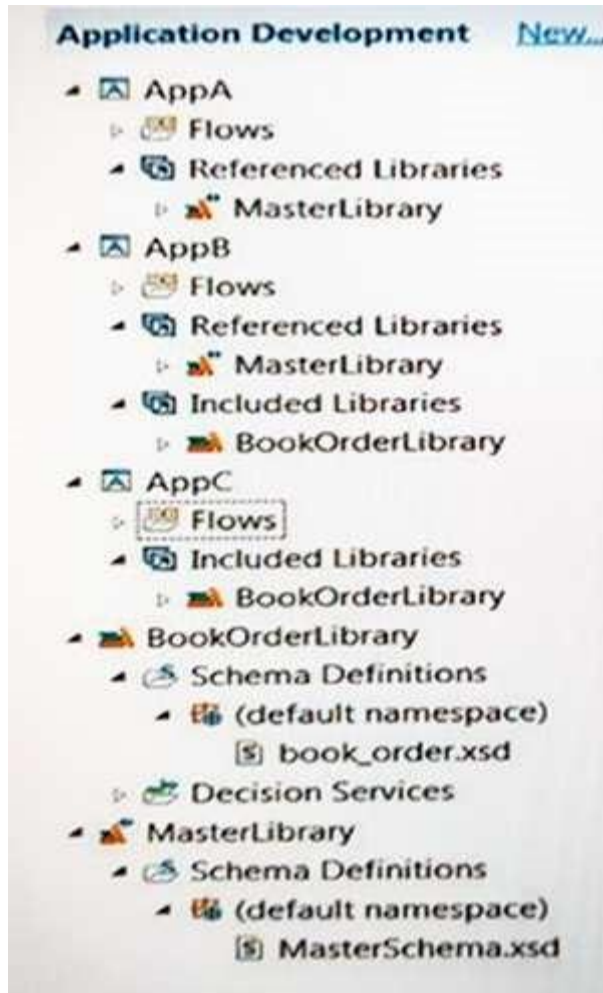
Application Development New...

AppA
Flows
Referenced Libraries
MasterLibrary
AppB
Flows
Referenced Libraries
MasterLibrary
Included Libraries
BookOrderLibrary
AppC
Flows
Included Libraries
BookOrderLibrary
BookOrderLibrary
Schema Definitions
(default namespace)
book_order.xsd
Decision Services
MasterLibrary
Schema Definitions
(default namespace)
MasterSchema.xsd